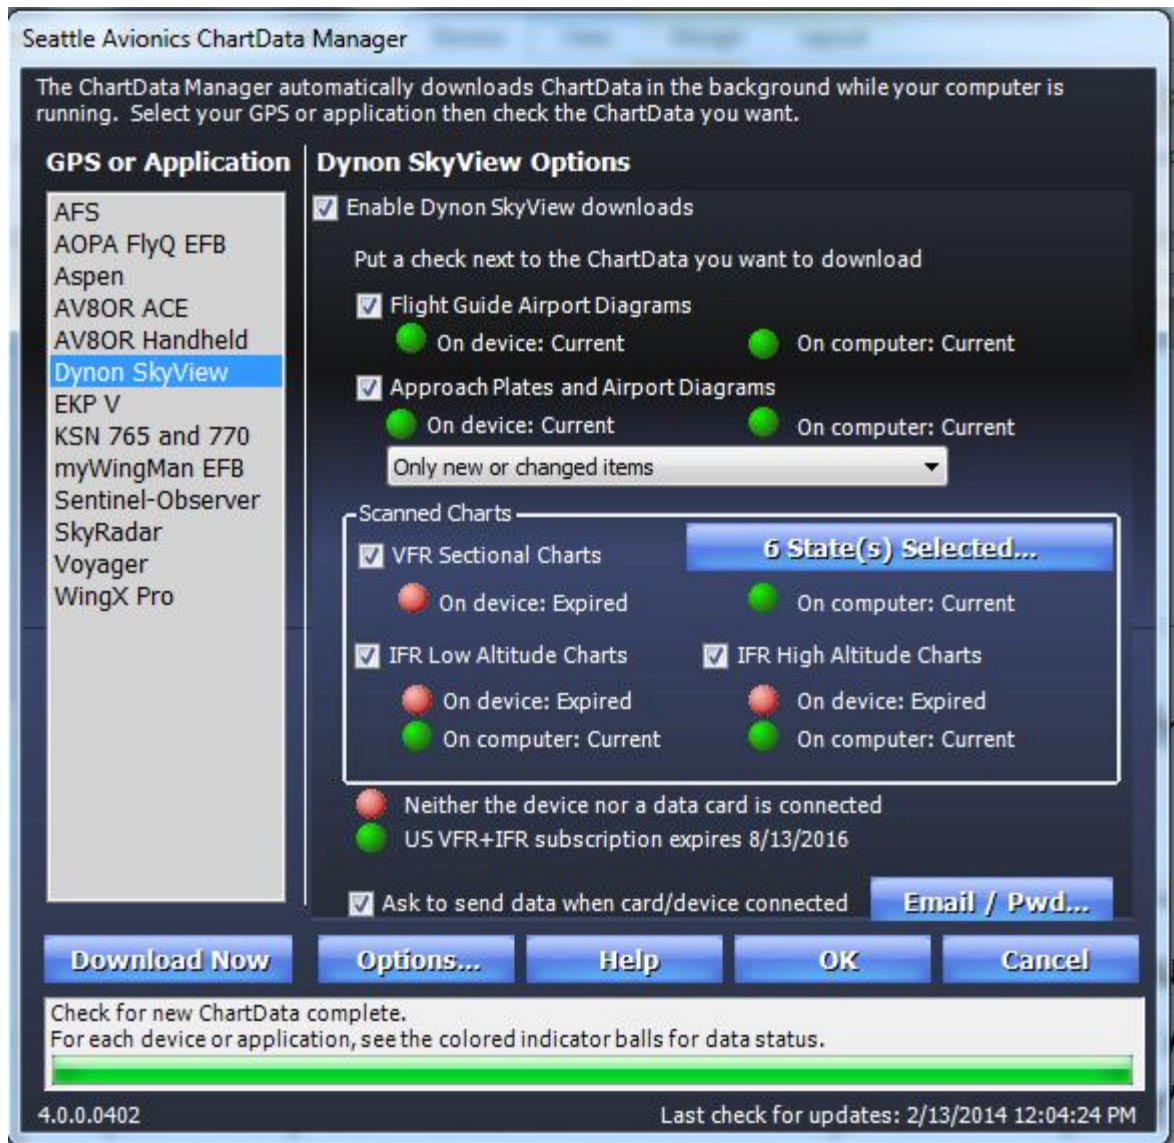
Seattle Avionics ChartData Manager

The ChartData Manager automatically downloads ChartData in the background while your computer is running. Select your GPS or application then check the ChartData you want.

GPS or Application

AFS
AOPA FlyQ EFB
Aspen
AV8OR ACE
AV8OR Handheld
Dynon SkyView
EKP V
KSN 765 and 770
myWingMan EFB
Sentinel-Observer
SkyRadar
Voyager
WingX Pro

Dynon SkyView Options

Enable Dynon SkyView downloads

Put a check next to the ChartData you want to download

Flight Guide Airport Diagrams
On device: Current
On computer: Current

Approach Plates and Airport Diagrams
On device: Current
On computer: Current

Only new or changed items

Scanned Charts
VFR Sectional Charts
6 State(s) Selected...
On device: Expired
On computer: Current
IFR Low Altitude Charts
IFR High Altitude Charts
On device: Expired
On computer: Current
On device: Expired
On computer: Current

Neither the device nor a data card is connected
US VFR+IFR subscription expires 8/13/2016

Ask to send data when card/device connected
Email / Pwd...

Download Now
Options...
Help
OK
Cancel

Check for new ChartData complete.
For each device or application, see the colored indicator balls for data status.

4.0.0.0402
Last check for updates: 2/13/2014 12:04:24 PM